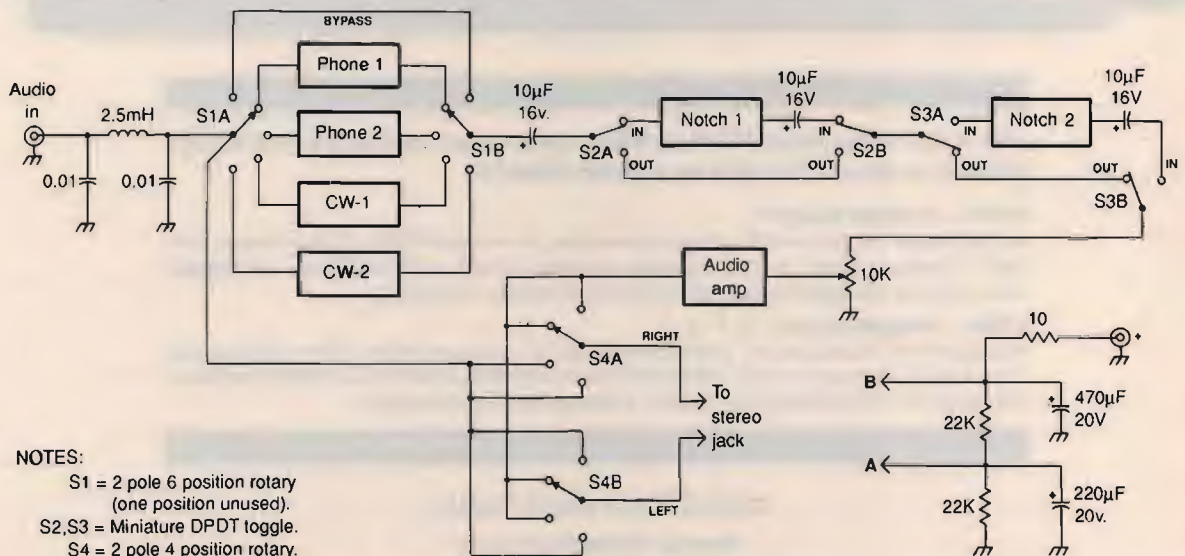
BYPASS

Audio in

2.5mH

0.01

0.01

S1A

Phone 1

Phone 2

CW-1

CW-2

S1B

10µF 16v.

S2A

IN

OUT

Notch 1

10µF 16V

IN

OUT

S2B

S3A

IN

Notch 2

10µF 16V

OUT

OUT

IN

S3B

Audio amp

10K

RIGHT

S4A

To stereo jack

S4B

LEFT

10

+

B

470µF 20V

22K

A

220µF 20v.

22K

NOTES:
S1 = 2 pole 6 position rotary (one position unused).
S2,S3 = Miniature DPDT toggle.
S4 = 2 pole 4 position rotary.